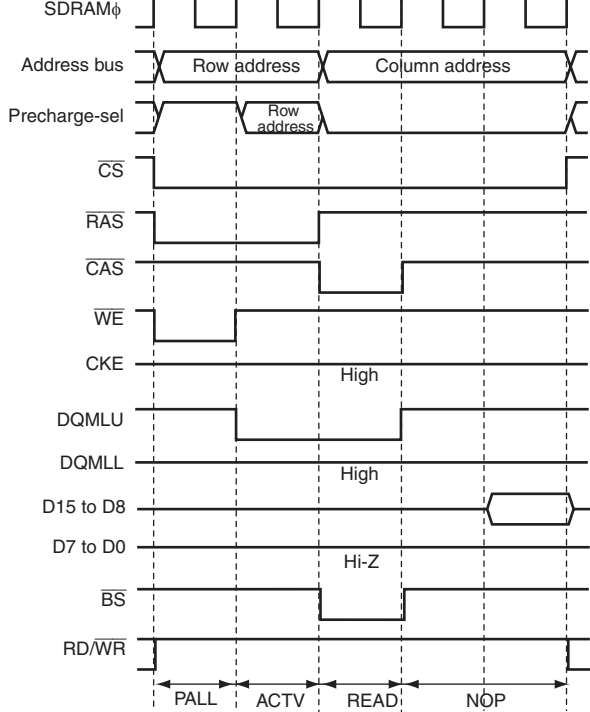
SDRAMϕ

Address bus
Row address
Column address

Precharge-sel
Row address

$\overline{CS}$

$\overline{RAS}$

$\overline{CAS}$

$\overline{WE}$

CKE
High

DQMLU

DQMLL
High

D15 to D8

D7 to D0
Hi-Z

$\overline{BS}$

RD/$\overline{WR}$

PALL
ACTV
READ
NOP